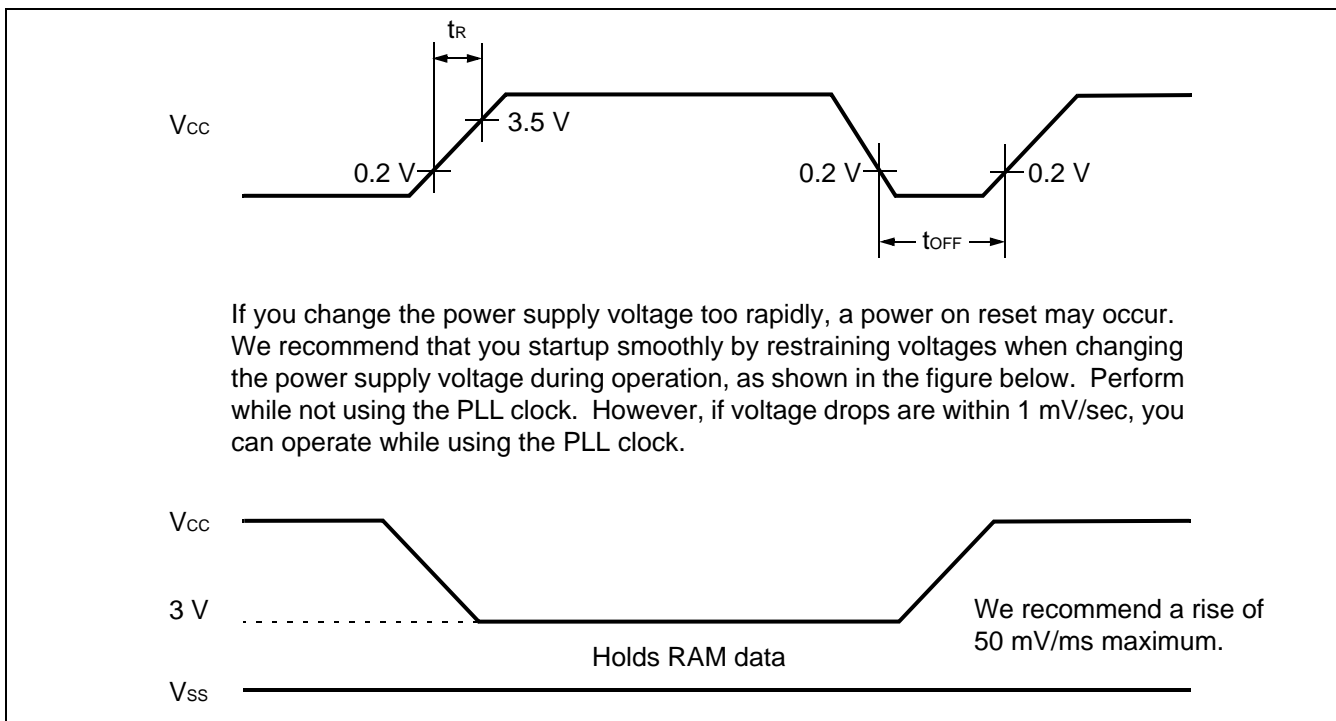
$t_R$

$V_{CC}$

3.5 V

0.2 V

0.2 V

0.2 V

$t_{OFF}$

If you change the power supply voltage too rapidly, a power on reset may occur. We recommend that you startup smoothly by restraining voltages when changing the power supply voltage during operation, as shown in the figure below. Perform while not using the PLL clock. However, if voltage drops are within 1 mV/sec, you can operate while using the PLL clock.

$V_{CC}$

3 V

We recommend a rise of 50 mV/ms maximum.

Holds RAM data

$V_{SS}$